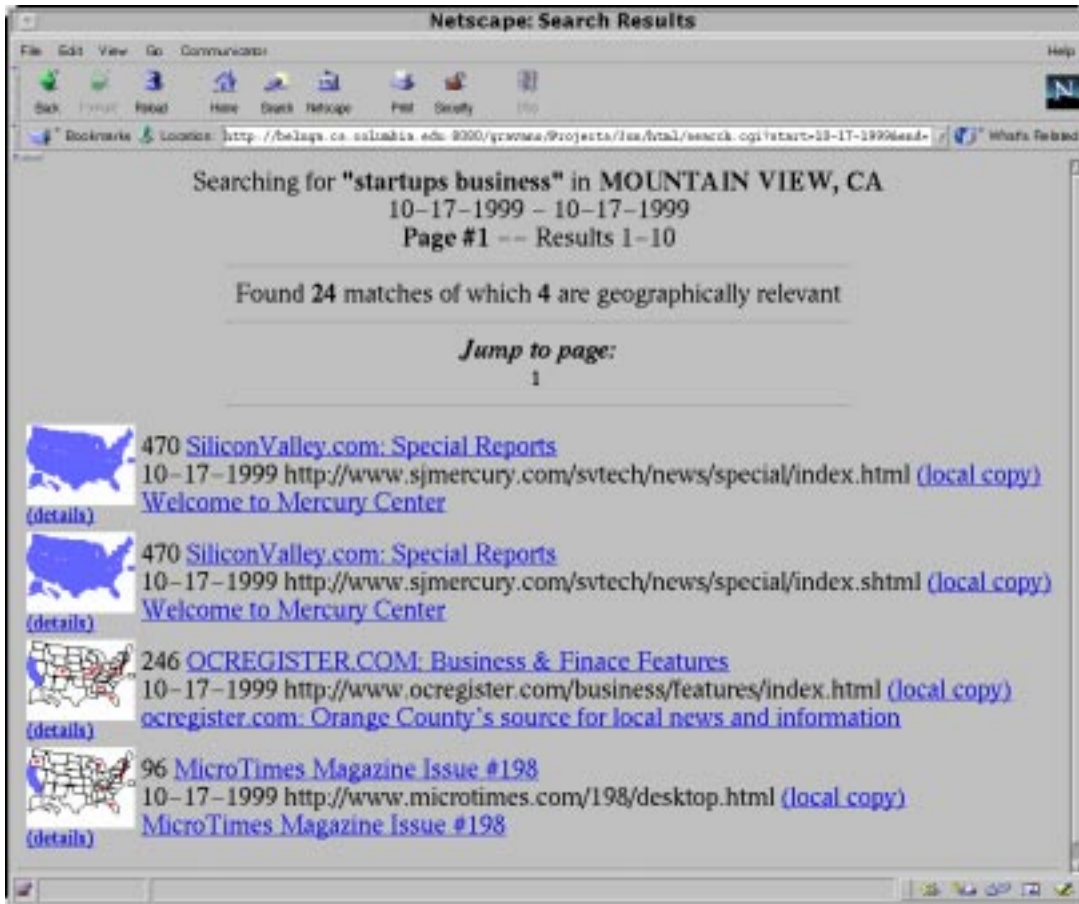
Netscape: Search Results

File Edit View Go Communicator Help

Back Forward Reload Home Search Netscape Print Security Stop

Bookmarks Location: http://belags.cs.columbia.edu:8000/gravano/Projects/Jsm/html/search.cgi?start=10-17-1999&end= What's Related

Searching for **"startups business"** in **MOUNTAIN VIEW, CA**
10–17–1999 – 10–17–1999
**Page #1** -- Results 1–10

Found **24** matches of which **4** are geographically relevant

***Jump to page:***
1

470 SiliconValley.com: Special Reports
10–17–1999 http://www.sjmercury.com/svtech/news/special/index.html (local copy)
Welcome to Mercury Center
(details)

470 SiliconValley.com: Special Reports
10–17–1999 http://www.sjmercury.com/svtech/news/special/index.shtml (local copy)
Welcome to Mercury Center
(details)

246 OCREGISTER.COM: Business & Finace Features
10–17–1999 http://www.ocregister.com/business/features/index.html (local copy)
ocregister.com: Orange County's source for local news and information
(details)

96 MicroTimes Magazine Issue #198
10–17–1999 http://www.microtimes.com/198/desktop.html (local copy)
MicroTimes Magazine Issue #198
(details)